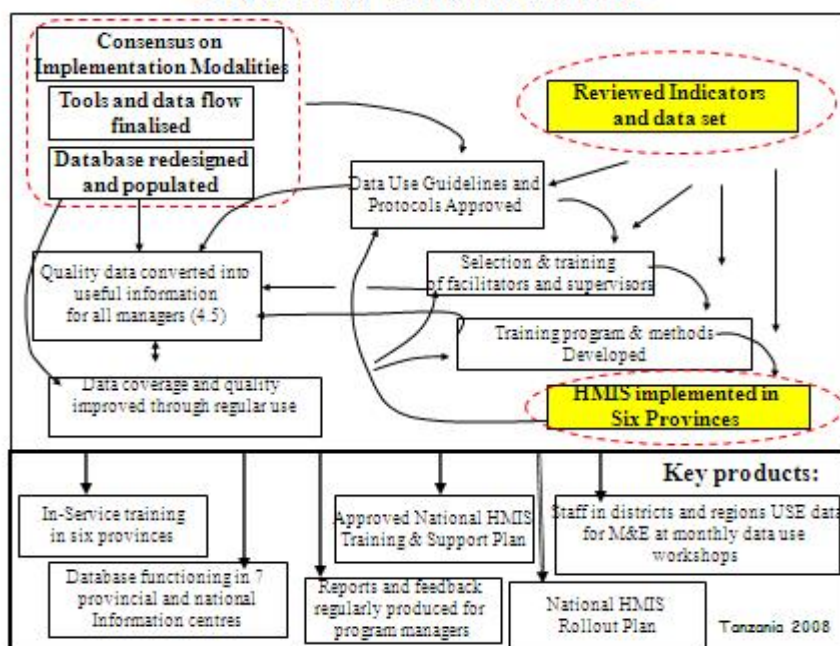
Consensus on Implementation Modalities

Tools and data flow finalised

Database redesigned and populated

Reviewed Indicators and data set

Data Use Guidelines and Protocols Approved

Quality data converted into useful information for all managers (4.5)

Selection & training of facilitators and supervisors

Training program & methods Developed

Data coverage and quality improved through regular use

HMIS implemented in Six Provinces

Key products:

In-Service training in six provinces

Database functioning in 7 provincial and national Information centres

Approved National HMIS Training & Support Plan

Reports and feedback regularly produced for program managers

National HMIS Rollout Plan

Staff in districts and regions USE data for M&E at monthly data use workshops

Tanzania 2008